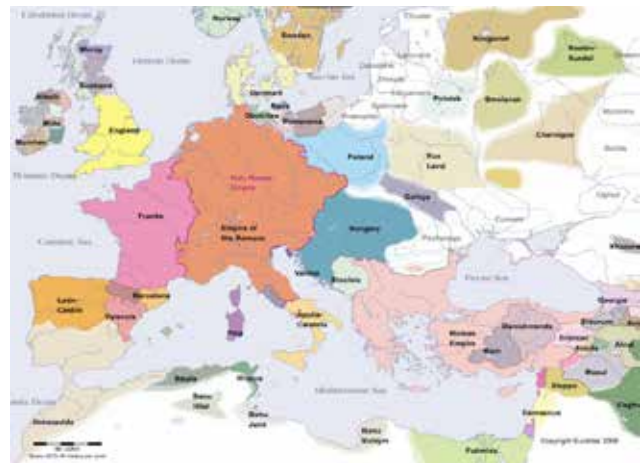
Caledonian Ocean
Norway
Sweden
Novgorod
Rostov-Suzdal
Moray
Scotland
Atlantic Ocean
Baltic Sea
Denmark
Polotsk
Smolensk
England
Pomerania
Chernigov
Holy Roman Empire
Poland
Rus Land
Galicia
Francia
Kingdom of the Romans
Hungary
Cumans
Pechenegs
Venice
Croatia
Leon-Castile
Barcelona
Pontic Sea
Navarra
Georgia
Apulia-Calabria
Roman Empire
Danishmends
Armenia
Mediterranean Sea
Aleppo
Damascus
Fatimids
Copyright Euratlas 2006